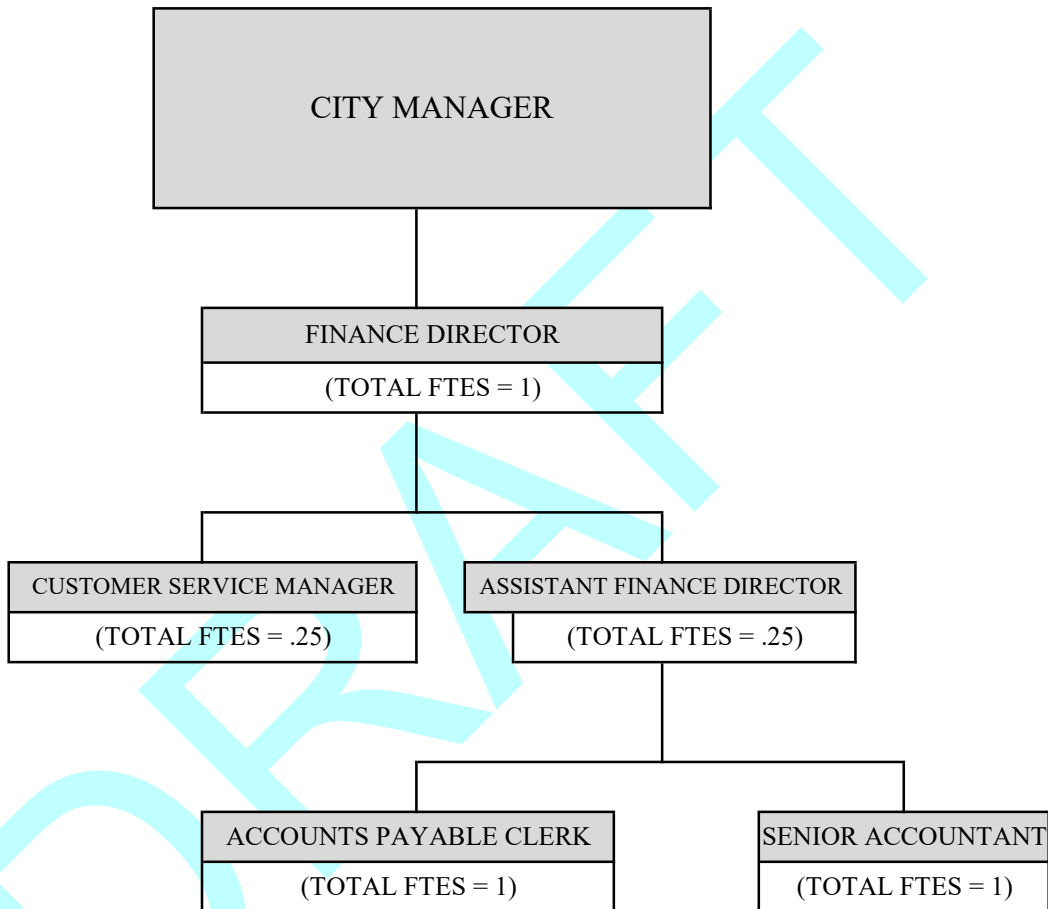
CITY MANAGER

FINANCE DIRECTOR
(TOTAL FTES = 1)

CUSTOMER SERVICE MANAGER
(TOTAL FTES = .25)

ASSISTANT FINANCE DIRECTOR
(TOTAL FTES = .25)

ACCOUNTS PAYABLE CLERK
(TOTAL FTES = 1)

SENIOR ACCOUNTANT
(TOTAL FTES = 1)

DRAFT